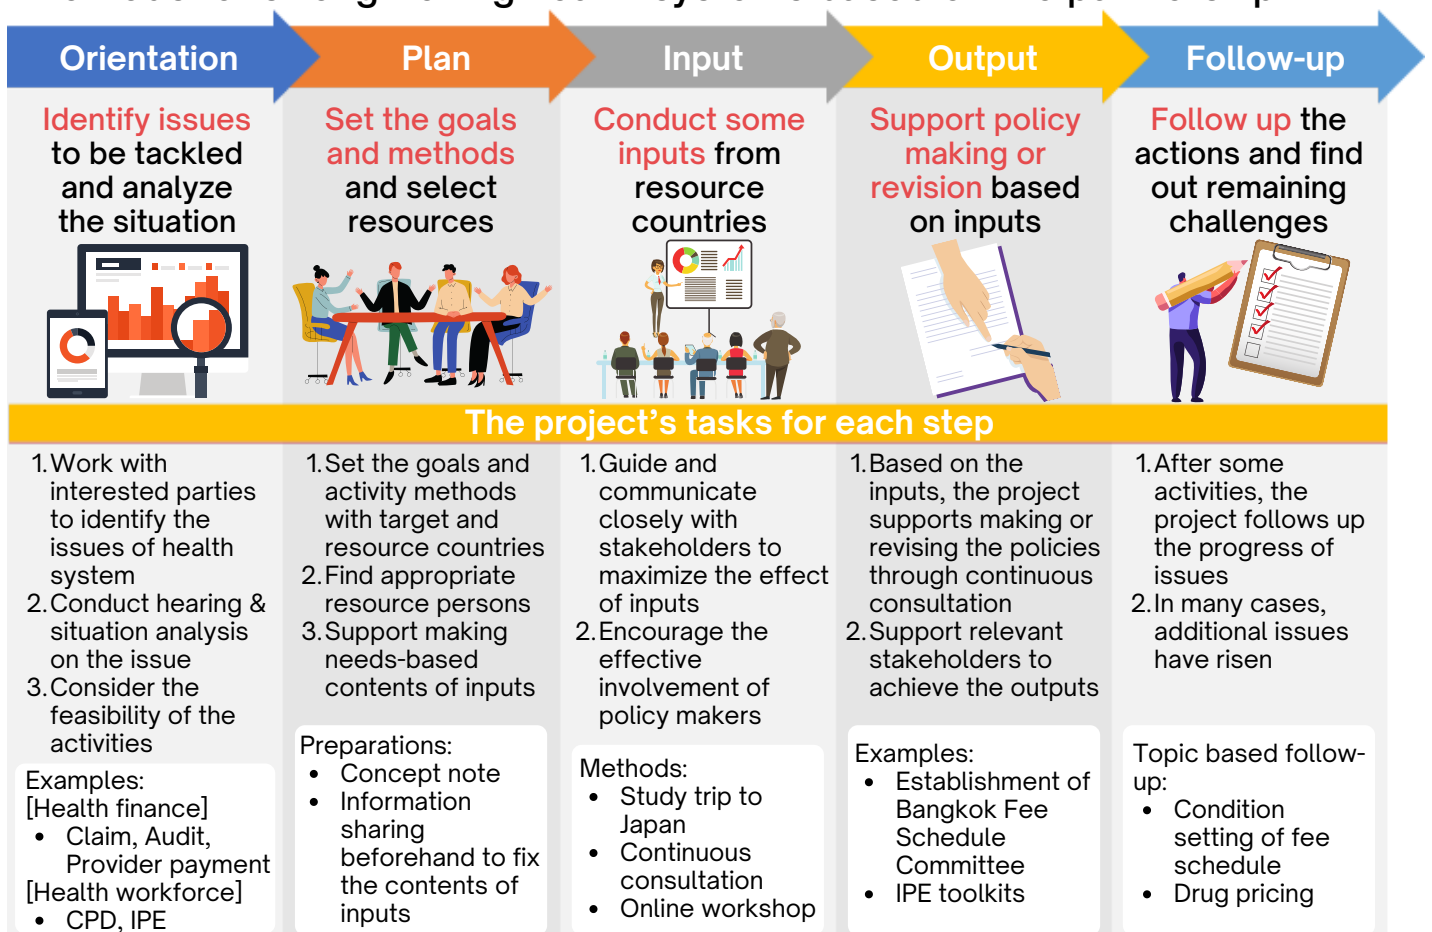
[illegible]

Orientation

Plan

Input

Output

Follow-up

Identify issues to be tackled and analyze the situation

Set the goals and methods and select resources

Conduct some inputs from resource countries

Support policy making or revision based on inputs

Follow up the actions and find out remaining challenges

The project's tasks for each step

1. Work with interested parties to identify the issues of health system
2. Conduct hearing & situation analysis on the issue
3. Consider the feasibility of the activities

Examples:
[Health finance]
• Claim, Audit, Provider payment
[Health workforce]
• CPD, IPE

1. Set the goals and activity methods with target and resource countries
2. Find appropriate resource persons
3. Support making needs-based contents of inputs

Preparations:
• Concept note
• Information sharing beforehand to fix the contents of inputs

1. Guide and communicate closely with stakeholders to maximize the effect of inputs
2. Encourage the effective involvement of policy makers

Methods:
• Study trip to Japan
• Continuous consultation
• Online workshop

1. Based on the inputs, the project supports making or revising the policies through continuous consultation
2. Support relevant stakeholders to achieve the outputs

Examples:
• Establishment of Bangkok Fee Schedule Committee
• IPE toolkits

1. After some activities, the project follows up the progress of issues
2. In many cases, additional issues have risen

Topic based follow-up:
• Condition setting of fee schedule
• Drug pricing